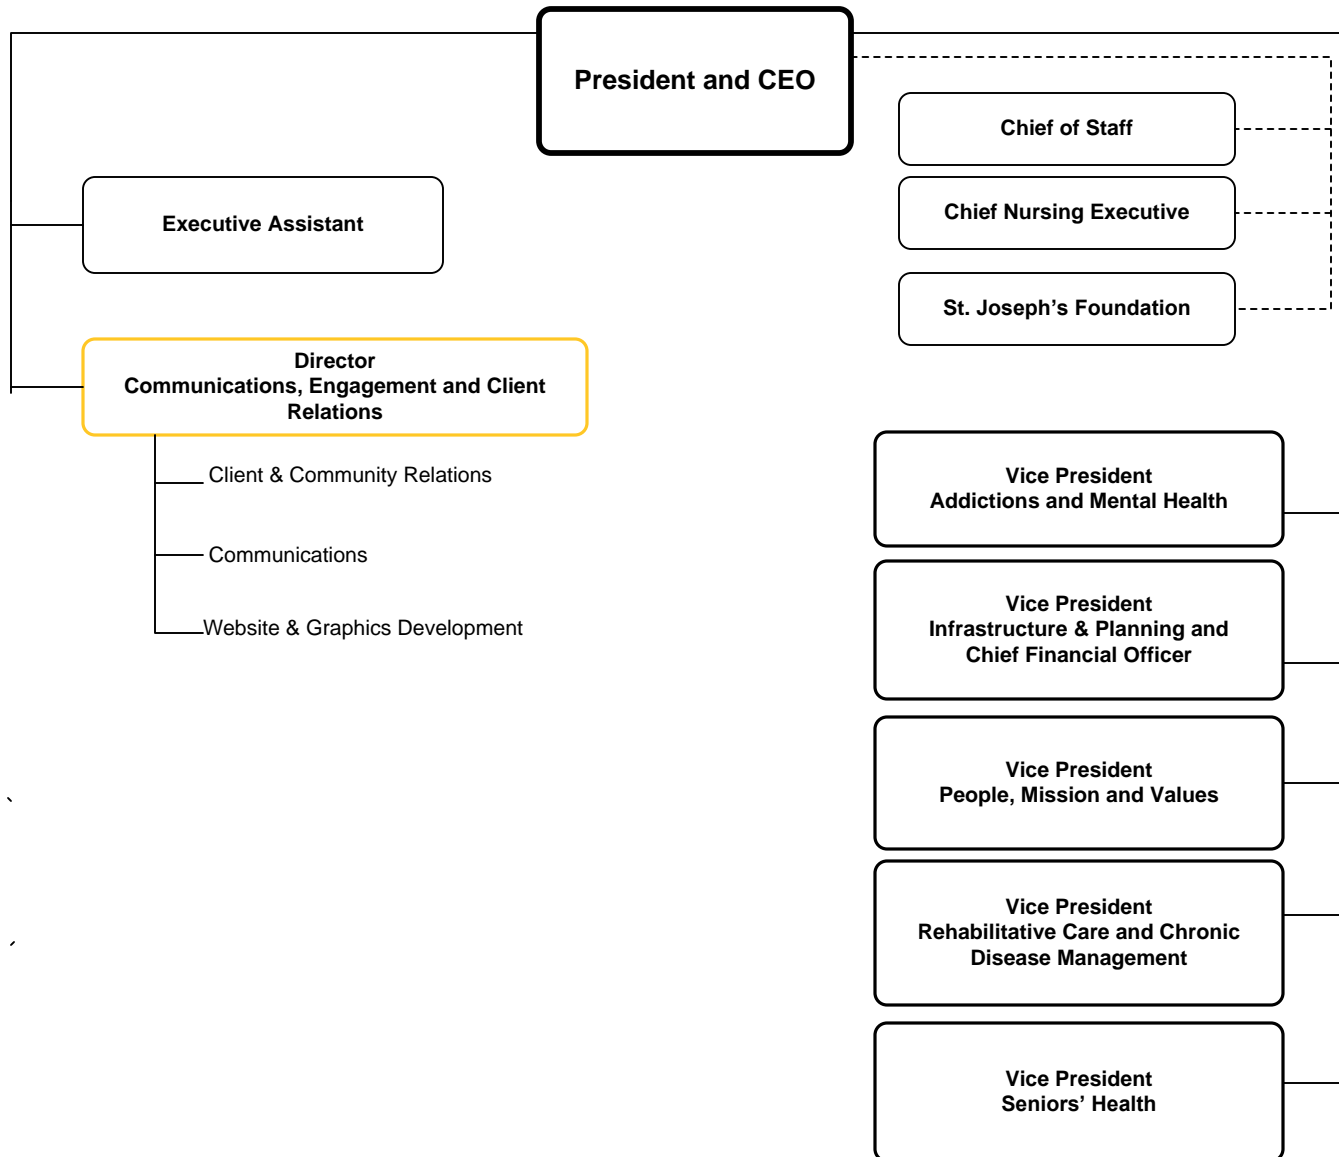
President and CEO

Chief of Staff

Chief Nursing Executive

St. Joseph’s Foundation

Executive Assistant

Director
Communications, Engagement and Client Relations

Client & Community Relations

Communications

Website & Graphics Development

Vice President
Addictions and Mental Health

Vice President
Infrastructure & Planning and Chief Financial Officer

Vice President
People, Mission and Values

Vice President
Rehabilitative Care and Chronic Disease Management

Vice President
Seniors’ Health